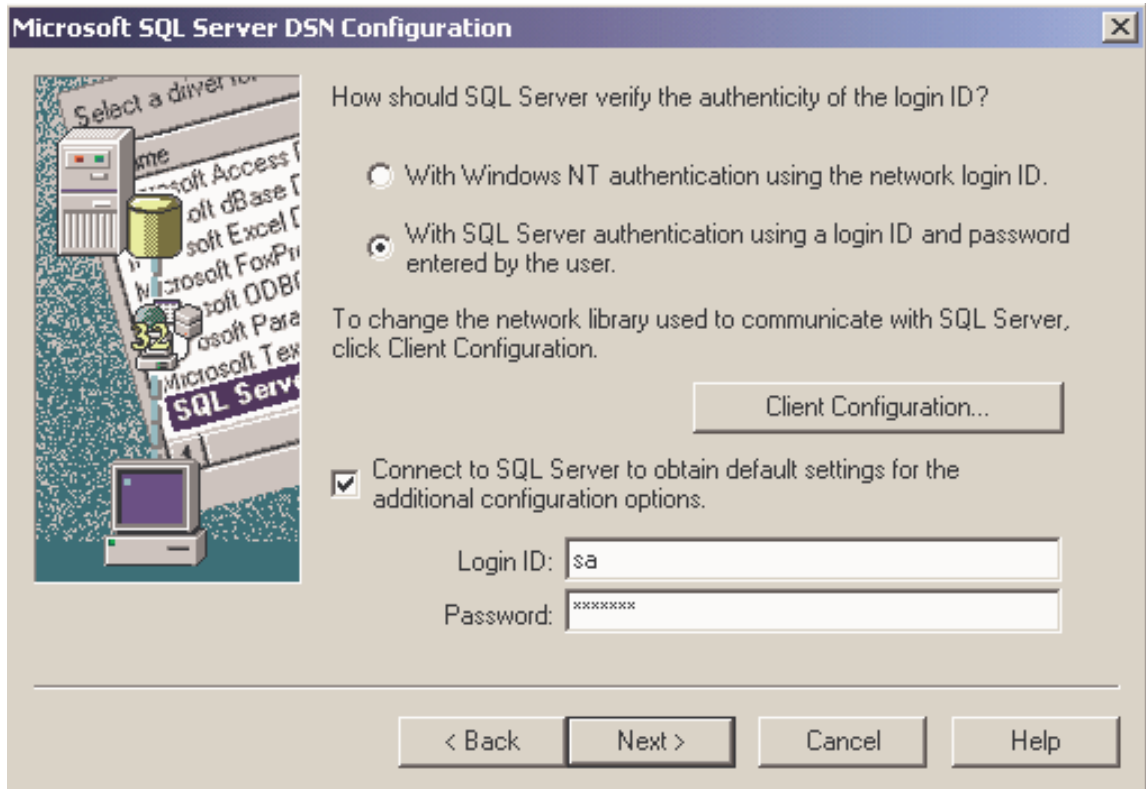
Microsoft SQL Server DSN Configuration

Select a driver fo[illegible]
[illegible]me
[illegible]soft Access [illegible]
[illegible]oft dBase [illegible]
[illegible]soft Excel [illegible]
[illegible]crosoft FoxPr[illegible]
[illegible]oft ODB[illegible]
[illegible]osoft Para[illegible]
Microsoft Tex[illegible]
SQL Serv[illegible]
32

How should SQL Server verify the authenticity of the login ID?

With Windows NT authentication using the network login ID.

With SQL Server authentication using a login ID and password entered by the user.

To change the network library used to communicate with SQL Server, click Client Configuration.

Client Configuration...

Connect to SQL Server to obtain default settings for the additional configuration options.

Login ID: sa

Password: *******

< Back | Next > | Cancel | Help